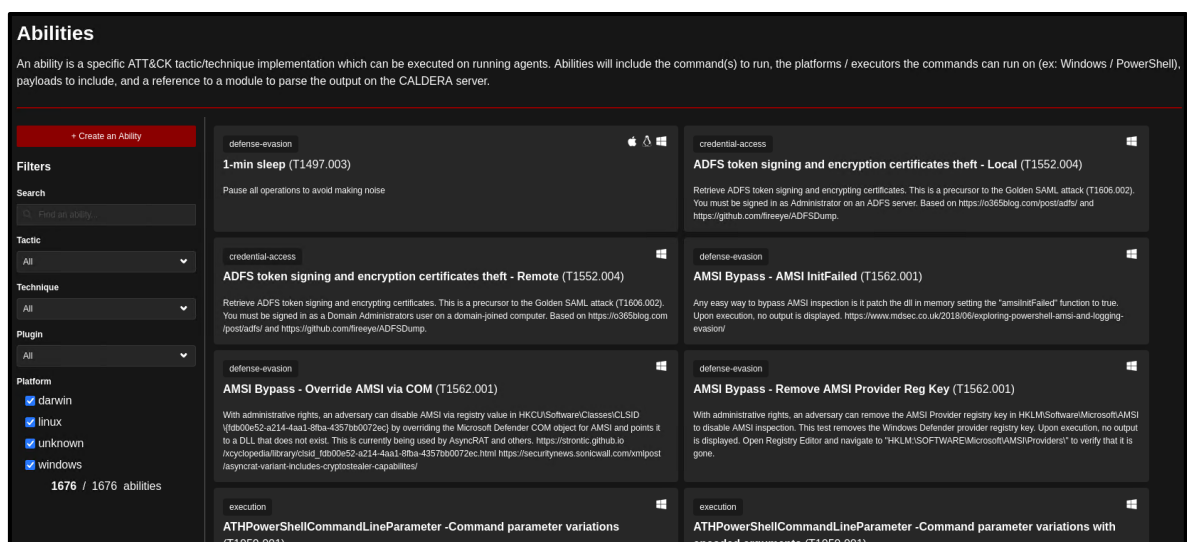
Abilities

An ability is a specific ATT&CK tactic/technique implementation which can be executed on running agents. Abilities will include the command(s) to run, the platforms / executors the commands can run on (ex: Windows / PowerShell), payloads to include, and a reference to a module to parse the output on the CALDERA server.

+ Create an Ability

Filters

Search

Find an ability...

Tactic

All

Technique

All

Plugin

All

Platform

darwin

linux

unknown

windows

1676 / 1676 abilities

defense-evasion

1-min sleep (T1497.003)

Pause all operations to avoid making noise

credential-access

ADFS token signing and encryption certificates theft - Local (T1552.004)

Retrieve ADFS token signing and encrypting certificates. This is a precursor to the Golden SAML attack (T1606.002). You must be signed in as Administrator on an ADFS server. Based on https://o365blog.com/post/adfs/ and https://github.com/fireeye/ADFSDump.

credential-access

ADFS token signing and encryption certificates theft - Remote (T1552.004)

Retrieve ADFS token signing and encrypting certificates. This is a precursor to the Golden SAML attack (T1606.002). You must be signed in as a Domain Administrators user on a domain-joined computer. Based on https://o365blog.com/post/adfs/ and https://github.com/fireeye/ADFSDump.

defense-evasion

AMSI Bypass - AMSI InitFailed (T1562.001)

Any easy way to bypass AMSI inspection is it patch the dll in memory setting the "amsiInitFailed" function to true. Upon execution, no output is displayed. https://www.mdsec.co.uk/2018/06/exploring-powershell-amsi-and-logging-evasion/

defense-evasion

AMSI Bypass - Override AMSI via COM (T1562.001)

With administrative rights, an adversary can disable AMSI via registry value in HKCU\Software\Classes\CLSID\{fdb00e52-a214-4aa1-8fba-4357bb0072ec} by overriding the Microsoft Defender COM object for AMSI and points it to a DLL that does not exist. This is currently being used by AsyncRAT and others. https://strontic.github.io/xcyclopedia/library/clsid_fdb00e52-a214-4aa1-8fba-4357bb0072ec.html https://securitynews.sonicwall.com/xmlpost/asyncrat-variant-includes-cryptostealer-capabilites/

defense-evasion

AMSI Bypass - Remove AMSI Provider Reg Key (T1562.001)

With administrative rights, an adversary can remove the AMSI Provider registry key in HKLM\Software\Microsoft\AMSI to disable AMSI inspection. This test removes the Windows Defender provider registry key. Upon execution, no output is displayed. Open Registry Editor and navigate to "HKLM:\SOFTWARE\Microsoft\AMSI\Providers\" to verify that it is gone.

execution

ATHPowerShellCommandLineParameter -Command parameter variations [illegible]

execution

ATHPowerShellCommandLineParameter -Command parameter variations with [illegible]